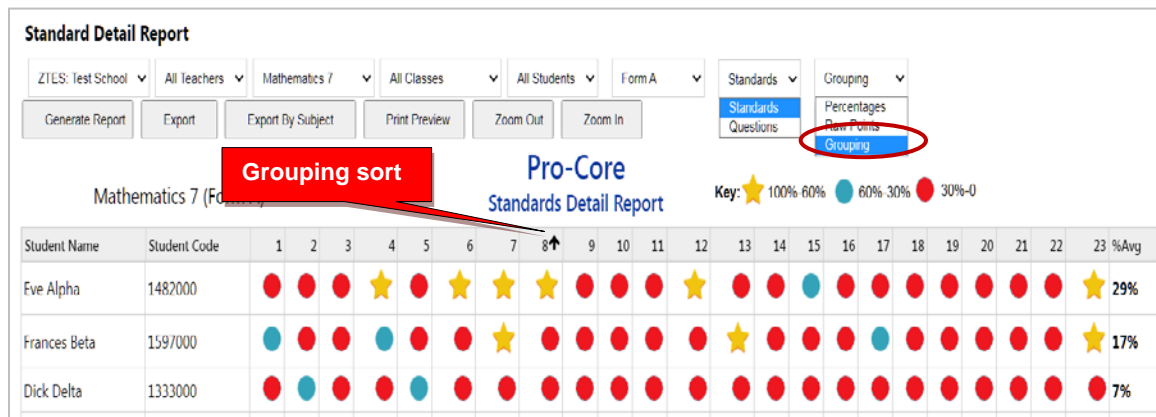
Standard Detail Report

ZTES: Test School | All Teachers | Mathematics 7 | All Classes | All Students | Form A | Standards | Grouping

Standards
Questions

Percentages
Raw Points
Grouping

Generate Report | Export | Export By Subject | Print Preview | Zoom Out | Zoom In

Grouping sort

Pro-Core
Standards Detail Report

Mathematics 7 (Fo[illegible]

Key: 100% 60% 60% 30% 30%-0

| Student Name | Student Code | 1 | 2 | 3 | 4 | 5 | 6 | 7 | 8 | 9 | 10 | 11 | 12 | 13 | 14 | 15 | 16 | 17 | 18 | 19 | 20 | 21 | 22 | 23 | %Avg |
|---|---|---|---|---|---|---|---|---|---|---|---|---|---|---|---|---|---|---|---|---|---|---|---|---|---|
| Eve Alpha | 1482000 | | | | | | | | | | | | | | | | | | | | | | | | 29% |
| Frances Beta | 1597000 | | | | | | | | | | | | | | | | | | | | | | | | 17% |
| Dick Delta | 1333000 | | | | | | | | | | | | | | | | | | | | | | | | 7% |